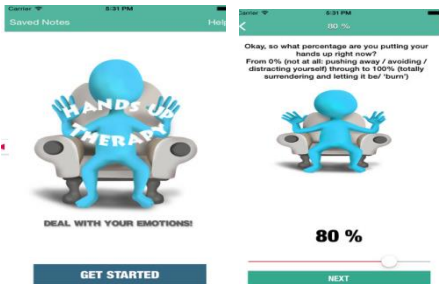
Carrier 5:31 PM

Saved Notes

Help

HANDS UP THERAPY

DEAL WITH YOUR EMOTIONS!

GET STARTED

Carrier 5:31 PM

80 %

Okay, so what percentage are you putting your hands up right now?
From 0% (not at all: pushing away / avoiding / distracting yourself) through to 100% (totally surrendering and letting it be/ 'burn')

80 %

NEXT